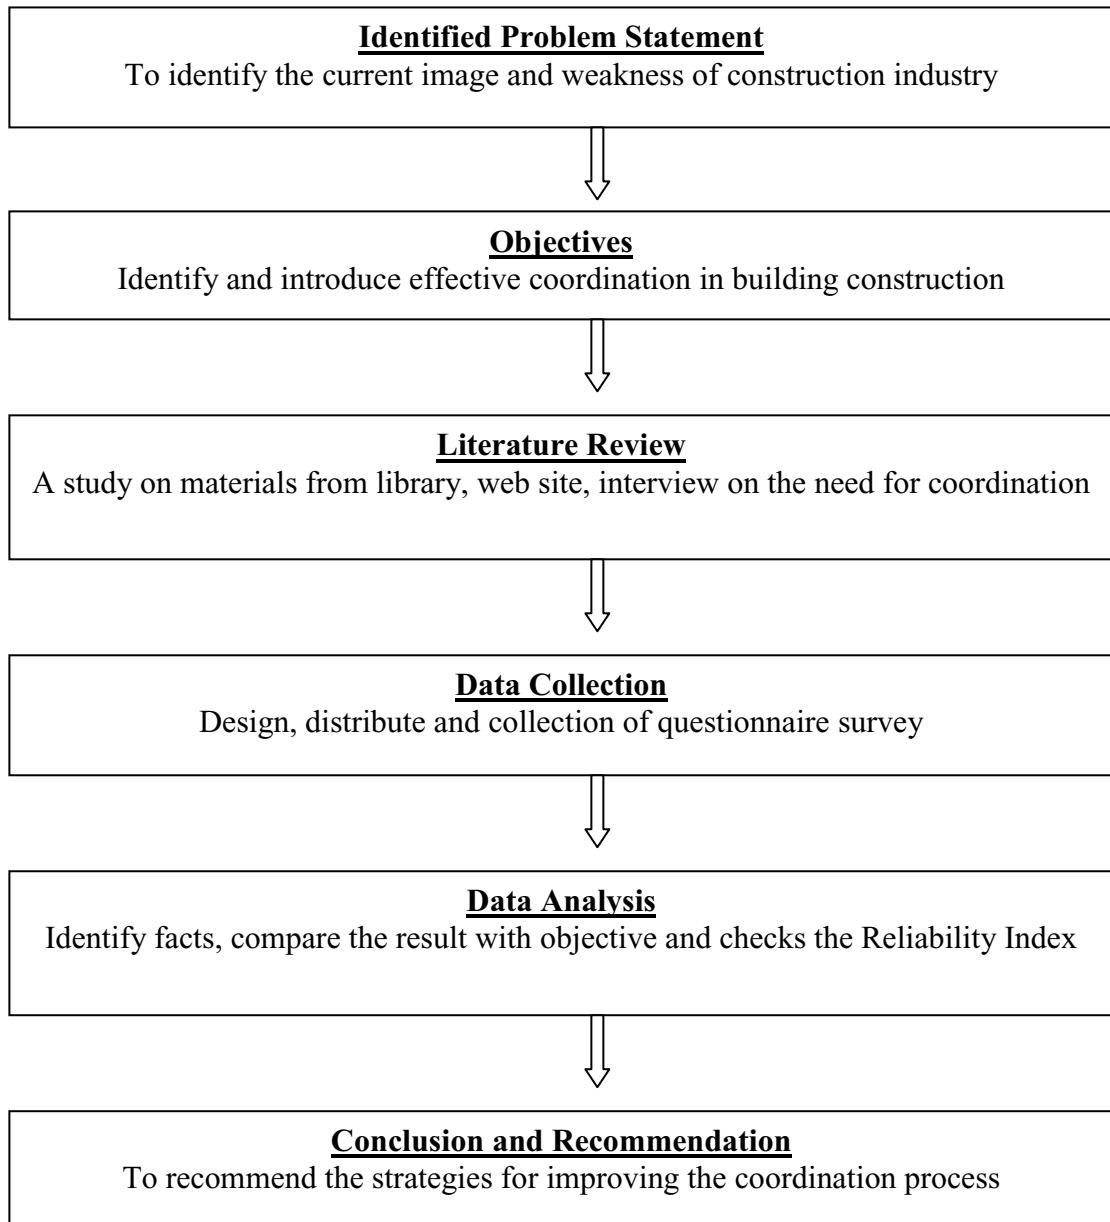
**Identified Problem Statement**
To identify the current image and weakness of construction industry

**Objectives**
Identify and introduce effective coordination in building construction

**Literature Review**
A study on materials from library, web site, interview on the need for coordination

**Data Collection**
Design, distribute and collection of questionnaire survey

**Data Analysis**
Identify facts, compare the result with objective and checks the Reliability Index

**Conclusion and Recommendation**
To recommend the strategies for improving the coordination process